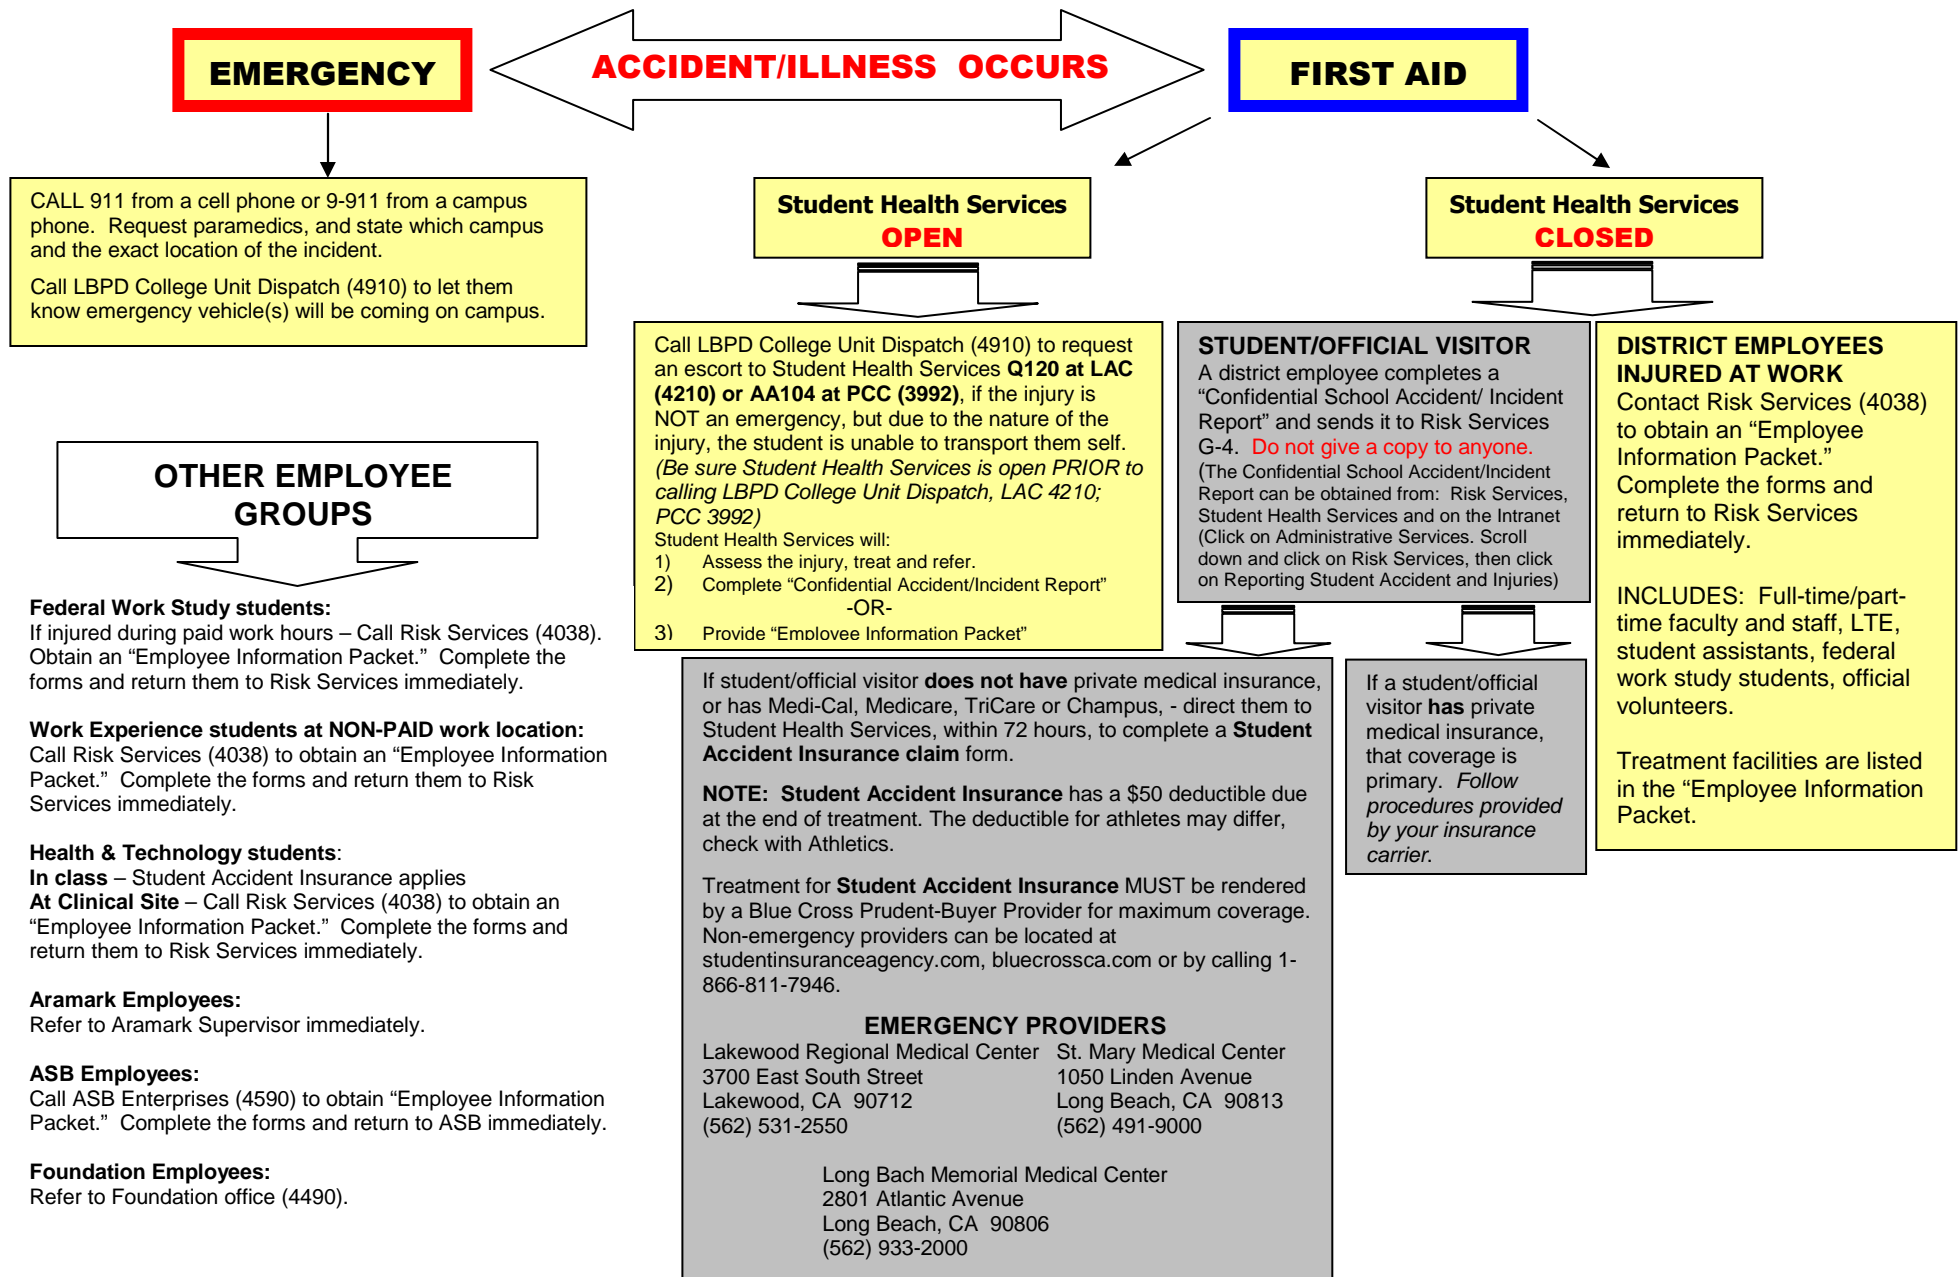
EMERGENCY

ACCIDENT/ILLNESS OCCURS

FIRST AID

CALL 911 from a cell phone or 9-911 from a campus phone. Request paramedics, and state which campus and the exact location of the incident.

Call LBPD College Unit Dispatch (4910) to let them know emergency vehicle(s) will be coming on campus.

Student Health Services OPEN

Student Health Services CLOSED

Call LBPD College Unit Dispatch (4910) to request an escort to Student Health Services **Q120 at LAC (4210) or AA104 at PCC (3992)**, if the injury is NOT an emergency, but due to the nature of the injury, the student is unable to transport them self. *(Be sure Student Health Services is open PRIOR to calling LBPD College Unit Dispatch, LAC 4210; PCC 3992)*
Student Health Services will:
1) Assess the injury, treat and refer.
2) Complete "Confidential Accident/Incident Report"
-OR-
3) Provide "Employee Information Packet"

STUDENT/OFFICIAL VISITOR
A district employee completes a "Confidential School Accident/ Incident Report" and sends it to Risk Services G-4. Do not give a copy to anyone.
(The Confidential School Accident/Incident Report can be obtained from: Risk Services, Student Health Services and on the Intranet (Click on Administrative Services. Scroll down and click on Risk Services, then click on Reporting Student Accident and Injuries)

DISTRICT EMPLOYEES INJURED AT WORK
Contact Risk Services (4038) to obtain an "Employee Information Packet." Complete the forms and return to Risk Services immediately.

INCLUDES: Full-time/part-time faculty and staff, LTE, student assistants, federal work study students, official volunteers.

Treatment facilities are listed in the "Employee Information Packet.

OTHER EMPLOYEE GROUPS

**Federal Work Study students:**
If injured during paid work hours – Call Risk Services (4038). Obtain an "Employee Information Packet." Complete the forms and return them to Risk Services immediately.

**Work Experience students at NON-PAID work location:**
Call Risk Services (4038) to obtain an "Employee Information Packet." Complete the forms and return them to Risk Services immediately.

**Health & Technology students**:
**In class** – Student Accident Insurance applies
**At Clinical Site** – Call Risk Services (4038) to obtain an "Employee Information Packet." Complete the forms and return them to Risk Services immediately.

**Aramark Employees:**
Refer to Aramark Supervisor immediately.

**ASB Employees:**
Call ASB Enterprises (4590) to obtain "Employee Information Packet." Complete the forms and return to ASB immediately.

**Foundation Employees:**
Refer to Foundation office (4490).

If student/official visitor **does not have** private medical insurance, or has Medi-Cal, Medicare, TriCare or Champus, - direct them to Student Health Services, within 72 hours, to complete a **Student Accident Insurance claim** form.

**NOTE: Student Accident Insurance** has a $50 deductible due at the end of treatment. The deductible for athletes may differ, check with Athletics.

Treatment for **Student Accident Insurance** MUST be rendered by a Blue Cross Prudent-Buyer Provider for maximum coverage. Non-emergency providers can be located at studentinsuranceagency.com, bluecrossca.com or by calling 1-866-811-7946.

EMERGENCY PROVIDERS
Lakewood Regional Medical Center
3700 East South Street
Lakewood, CA 90712
(562) 531-2550

St. Mary Medical Center
1050 Linden Avenue
Long Beach, CA 90813
(562) 491-9000

Long Bach Memorial Medical Center
2801 Atlantic Avenue
Long Beach, CA 90806
(562) 933-2000

If a student/official visitor **has** private medical insurance, that coverage is primary. *Follow procedures provided by your insurance carrier.*